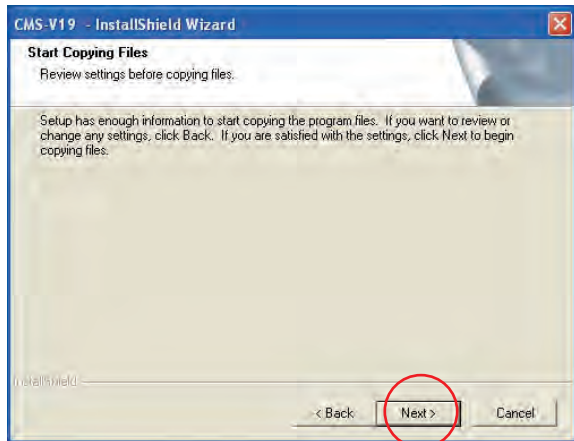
CMS-V19 - InstallShield Wizard

Start Copying Files
Review settings before copying files.

Setup has enough information to start copying the program files. If you want to review or change any settings, click Back. If you are satisfied with the settings, click Next to begin copying files.

InstallShield

< Back
Next >
Cancel